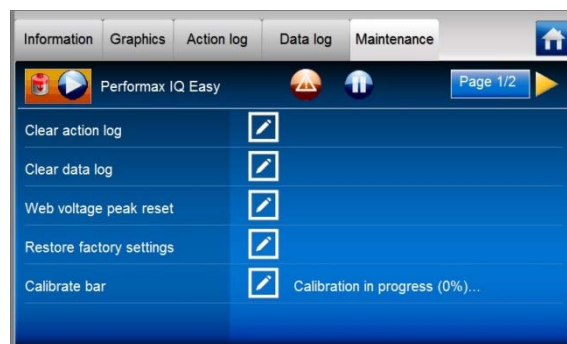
Information Graphics Action log Data log Maintenance

Performax IQ Easy

Page 1/2

Clear action log

Clear data log

Web voltage peak reset

Restore factory settings

Calibrate bar

Calibration in progress (0%)...